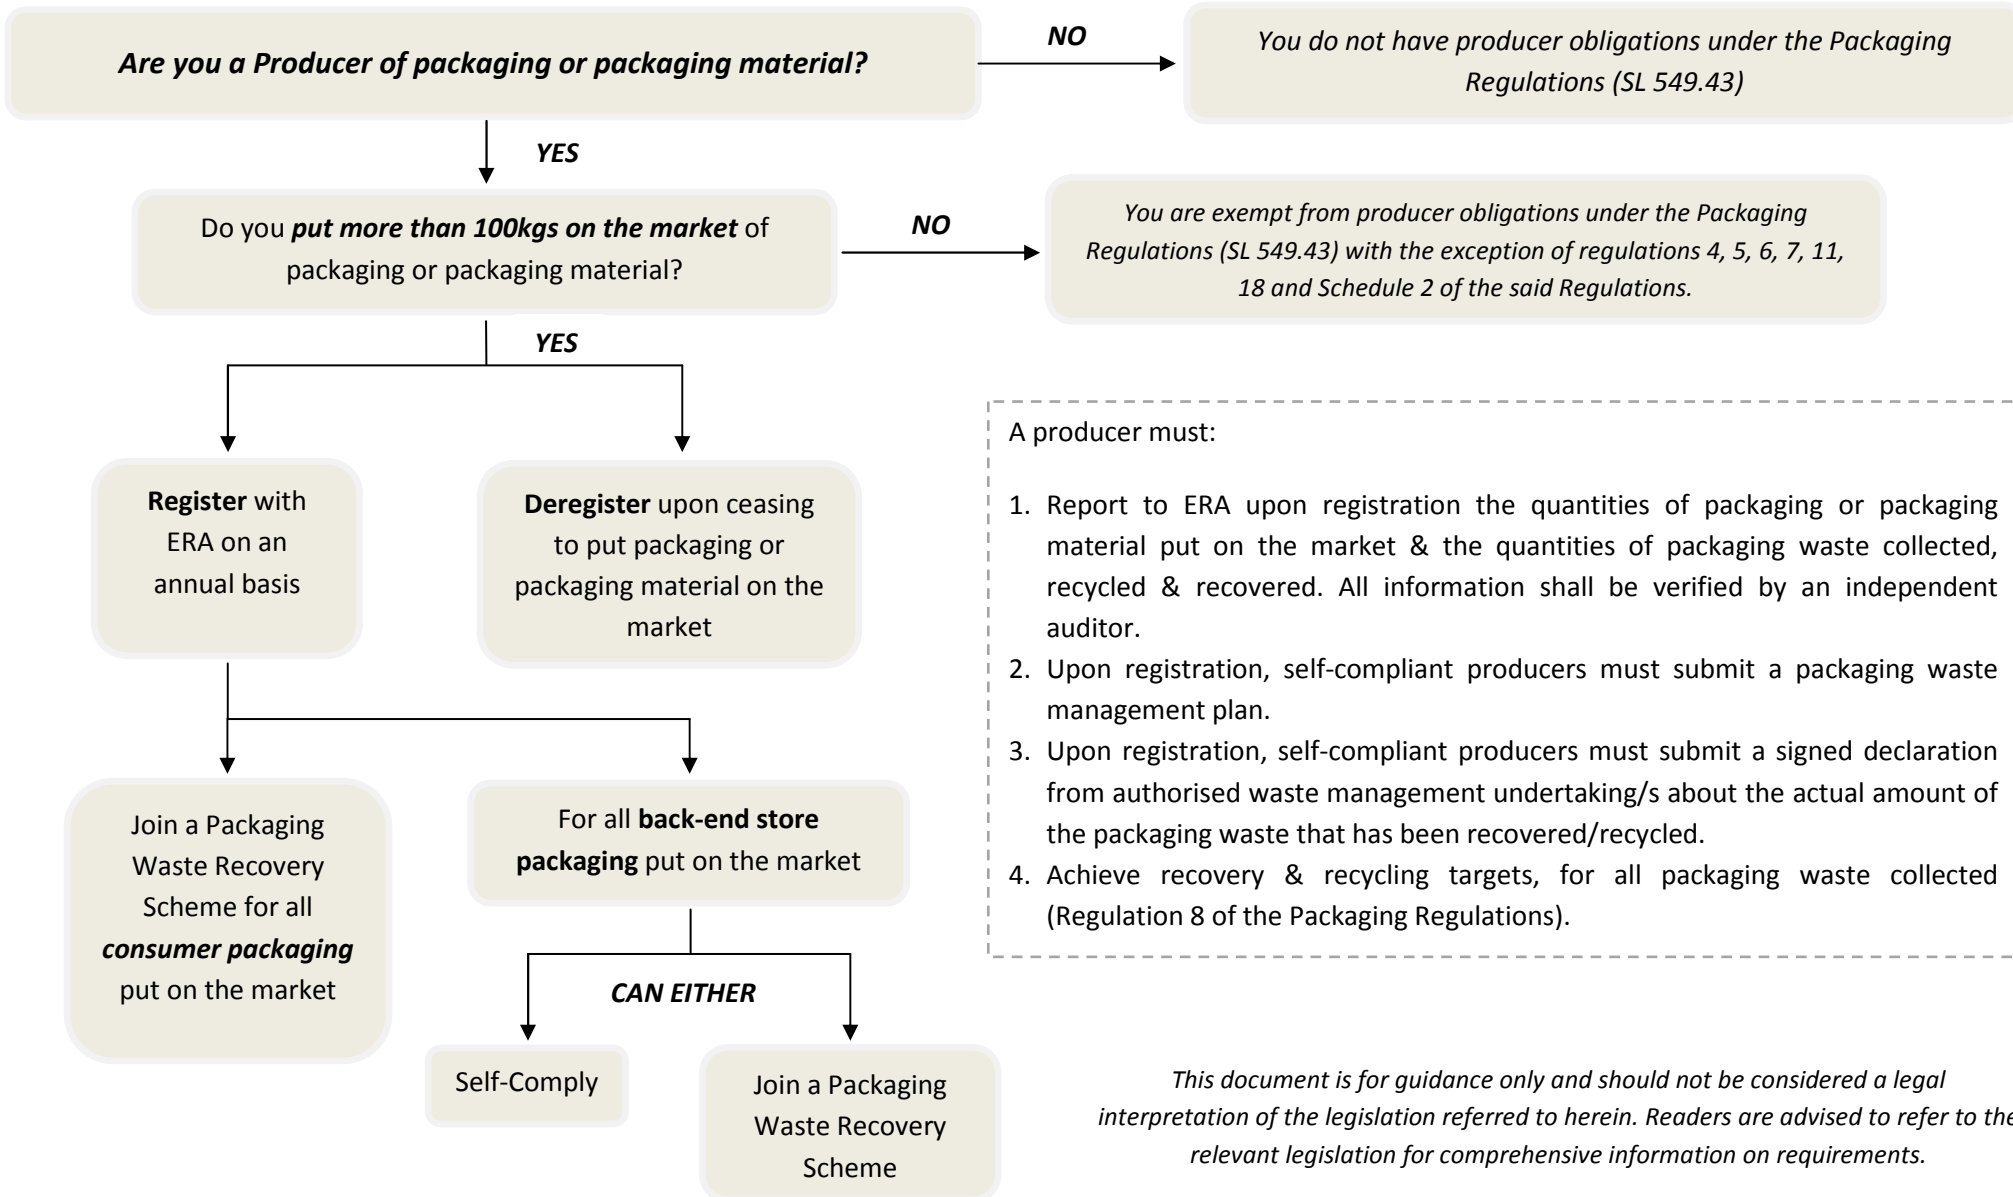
Are you a Producer of packaging or packaging material?

NO

You do not have producer obligations under the Packaging Regulations (SL 549.43)

YES

Do you put more than 100kgs on the market of packaging or packaging material?

NO

You are exempt from producer obligations under the Packaging Regulations (SL 549.43) with the exception of regulations 4, 5, 6, 7, 11, 18 and Schedule 2 of the said Regulations.

YES

Register with ERA on an annual basis

Deregister upon ceasing to put packaging or packaging material on the market

A producer must:

1. Report to ERA upon registration the quantities of packaging or packaging material put on the market & the quantities of packaging waste collected, recycled & recovered. All information shall be verified by an independent auditor.
2. Upon registration, self-compliant producers must submit a packaging waste management plan.
3. Upon registration, self-compliant producers must submit a signed declaration from authorised waste management undertaking/s about the actual amount of the packaging waste that has been recovered/recycled.
4. Achieve recovery & recycling targets, for all packaging waste collected (Regulation 8 of the Packaging Regulations).

Join a Packaging Waste Recovery Scheme for all consumer packaging put on the market

For all back-end store packaging put on the market

CAN EITHER

Self-Comply

Join a Packaging Waste Recovery Scheme

This document is for guidance only and should not be considered a legal interpretation of the legislation referred to herein. Readers are advised to refer to the relevant legislation for comprehensive information on requirements.